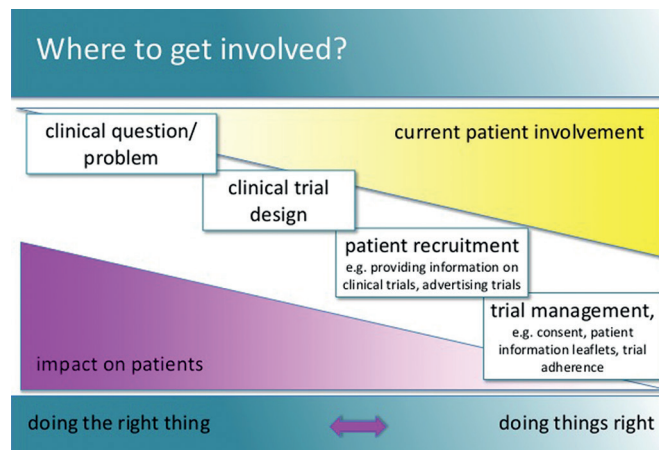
Where to get involved?

clinical question/ problem

current patient involvement

clinical trial design

patient recruitment
e.g. providing information on clinical trials, advertising trials

trial management,
e.g. consent, patient information leaflets, trial adherence

impact on patients

doing the right thing

doing things right